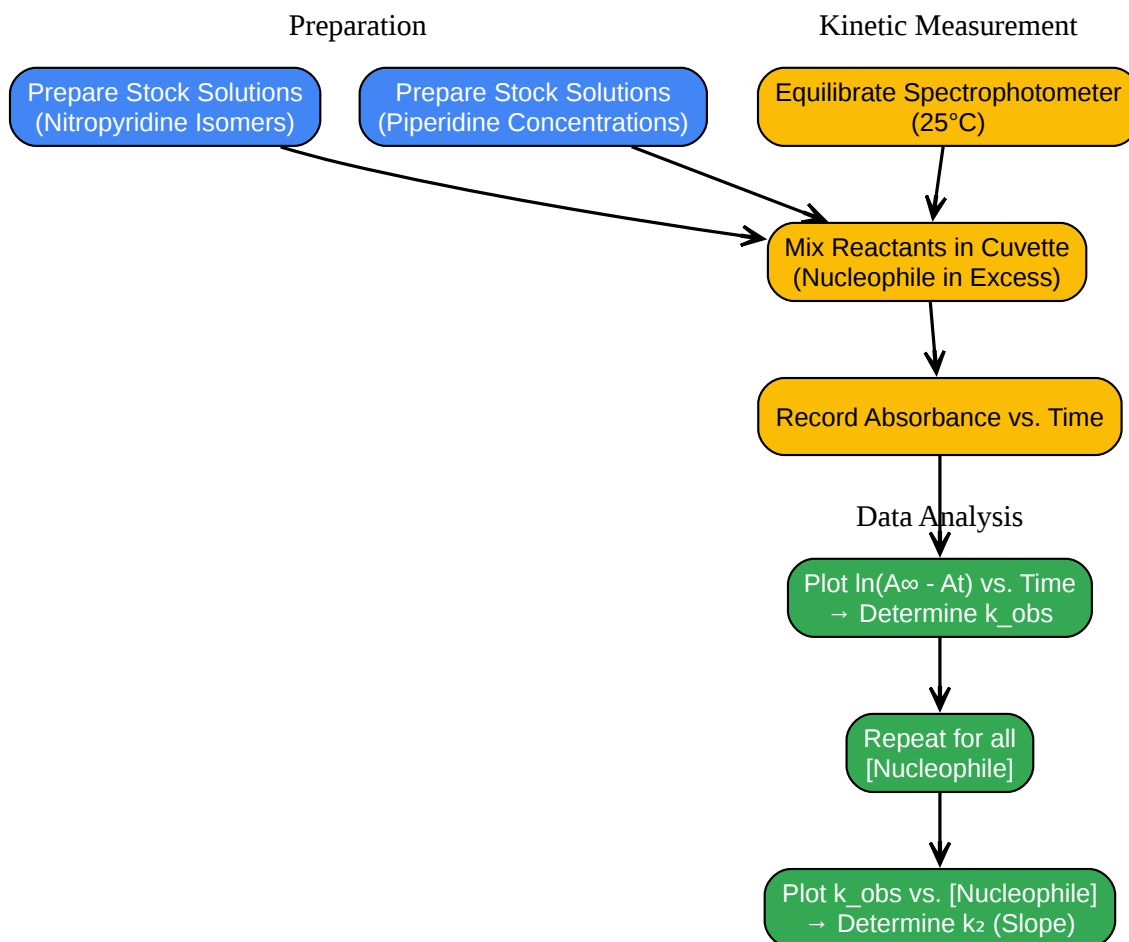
Preparation

Kinetic Measurement

Prepare Stock Solutions (Nitropyridine Isomers)

Prepare Stock Solutions (Piperidine Concentrations)

Equilibrate Spectrophotometer (25°C)

Mix Reactants in Cuvette (Nucleophile in Excess)

Record Absorbance vs. Time

Data Analysis

Plot ln(A∞ - At) vs. Time → Determine k_obs

Repeat for all [Nucleophile]

Plot k_obs vs. [Nucleophile] → Determine $k_2$ (Slope)